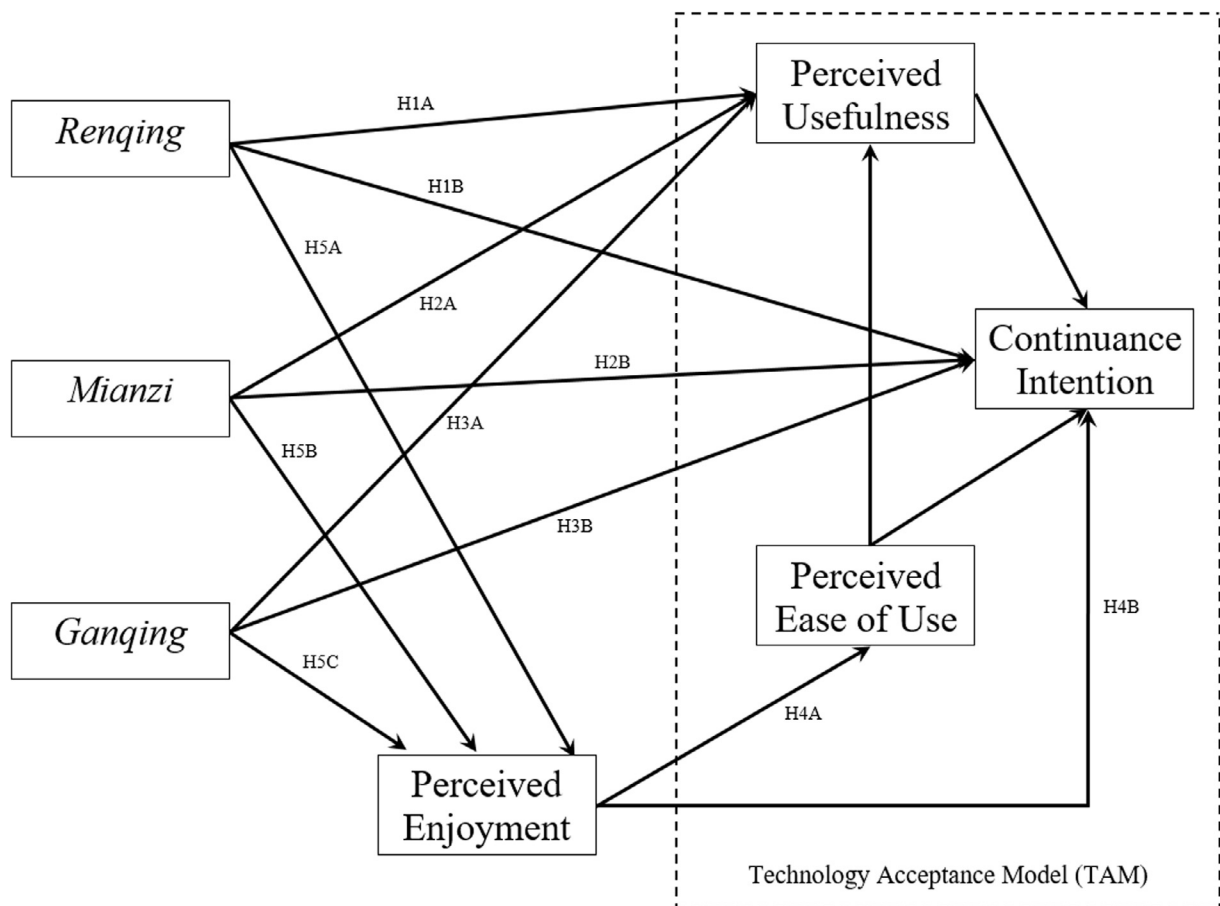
Perceived Usefulness

Renqing

H1A

H1B

H5A

H2A

Continuance Intention

Mianzi

H2B

H5B

H3A

H3B

Perceived Ease of Use

Ganqing

H4B

H5C

H4A

Perceived Enjoyment

Technology Acceptance Model (TAM)